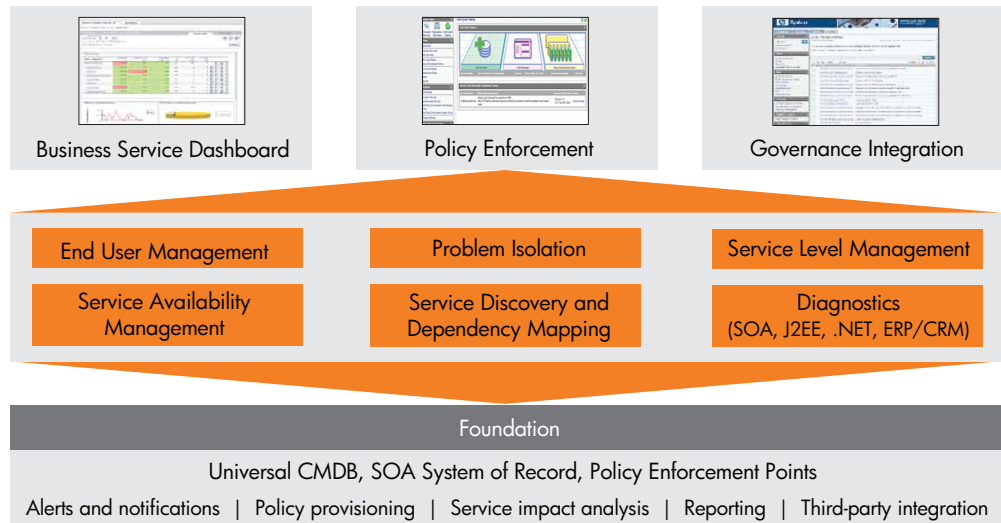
Business Service Dashboard

Policy Enforcement

Governance Integration

End User Management

Problem Isolation

Service Level Management

Service Availability Management

Service Discovery and Dependency Mapping

Diagnostics (SOA, J2EE, .NET, ERP/CRM)

Foundation

Universal CMDB, SOA System of Record, Policy Enforcement Points

Alerts and notifications | Policy provisioning | Service impact analysis | Reporting | Third-party integration